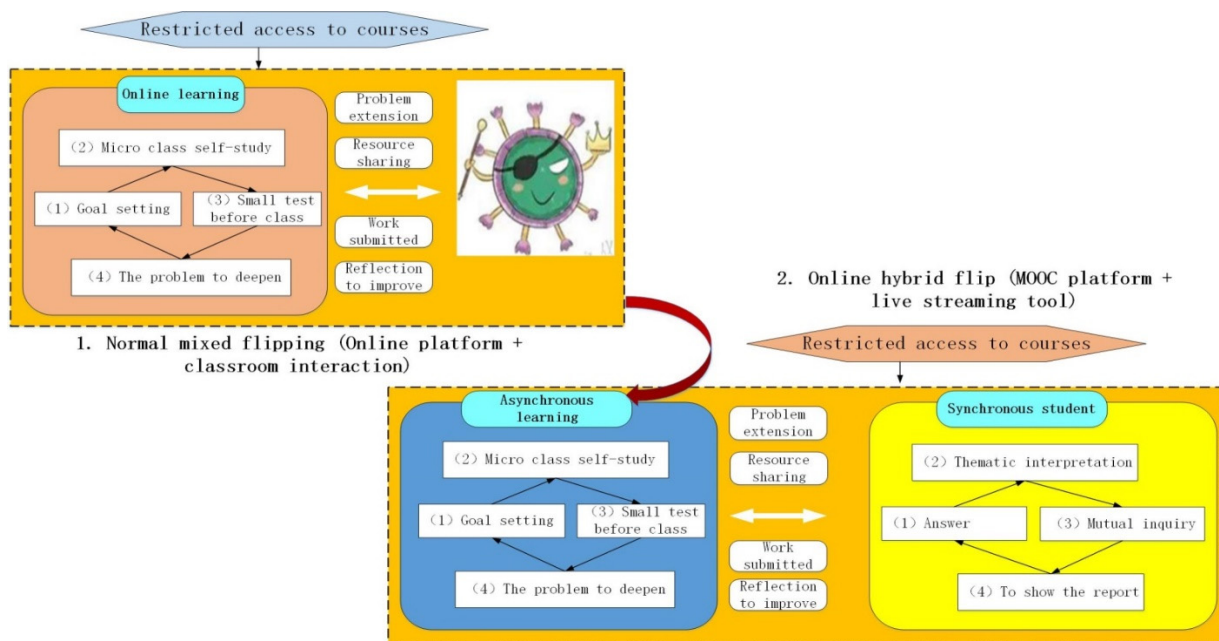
Restricted access to courses

Online learning

(2) Micro class self-study

(1) Goal setting

(3) Small test before class

(4) The problem to deepen

Problem extension

Resource sharing

Work submitted

Reflection to improve

1. Normal mixed flipping (Online platform + classroom interaction)

2. Online hybrid flip (MOOC platform + live streaming tool)

Restricted access to courses

Asynchronous learning

(2) Micro class self-study

(1) Goal setting

(3) Small test before class

(4) The problem to deepen

Problem extension

Resource sharing

Work submitted

Reflection to improve

Synchronous student

(2) Thematic interpretation

(1) Answer

(3) Mutual inquiry

(4) To show the report